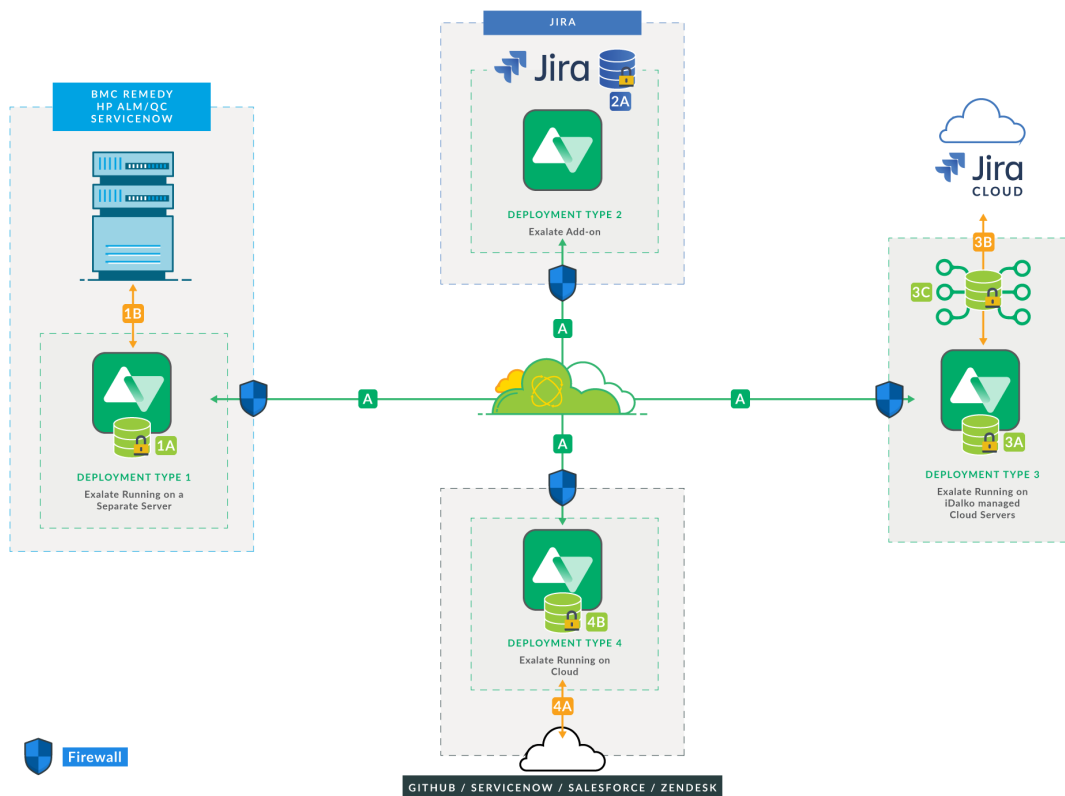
JIRA

Jira

2A

DEPLOYMENT TYPE 2

Exalate Add-on

BMC REMEDY
HP ALM/QC
SERVICENOW

1B

1A

DEPLOYMENT TYPE 1

Exalate Running on a Separate Server

Jira
CLOUD

3B

3C

3A

DEPLOYMENT TYPE 3

Exalate Running on iDalko managed Cloud Servers

A

A

A

A

4B

DEPLOYMENT TYPE 4

Exalate Running on Cloud

4A

Firewall

GITHUB / SERVICENOW / SALESFORCE / ZENDESK